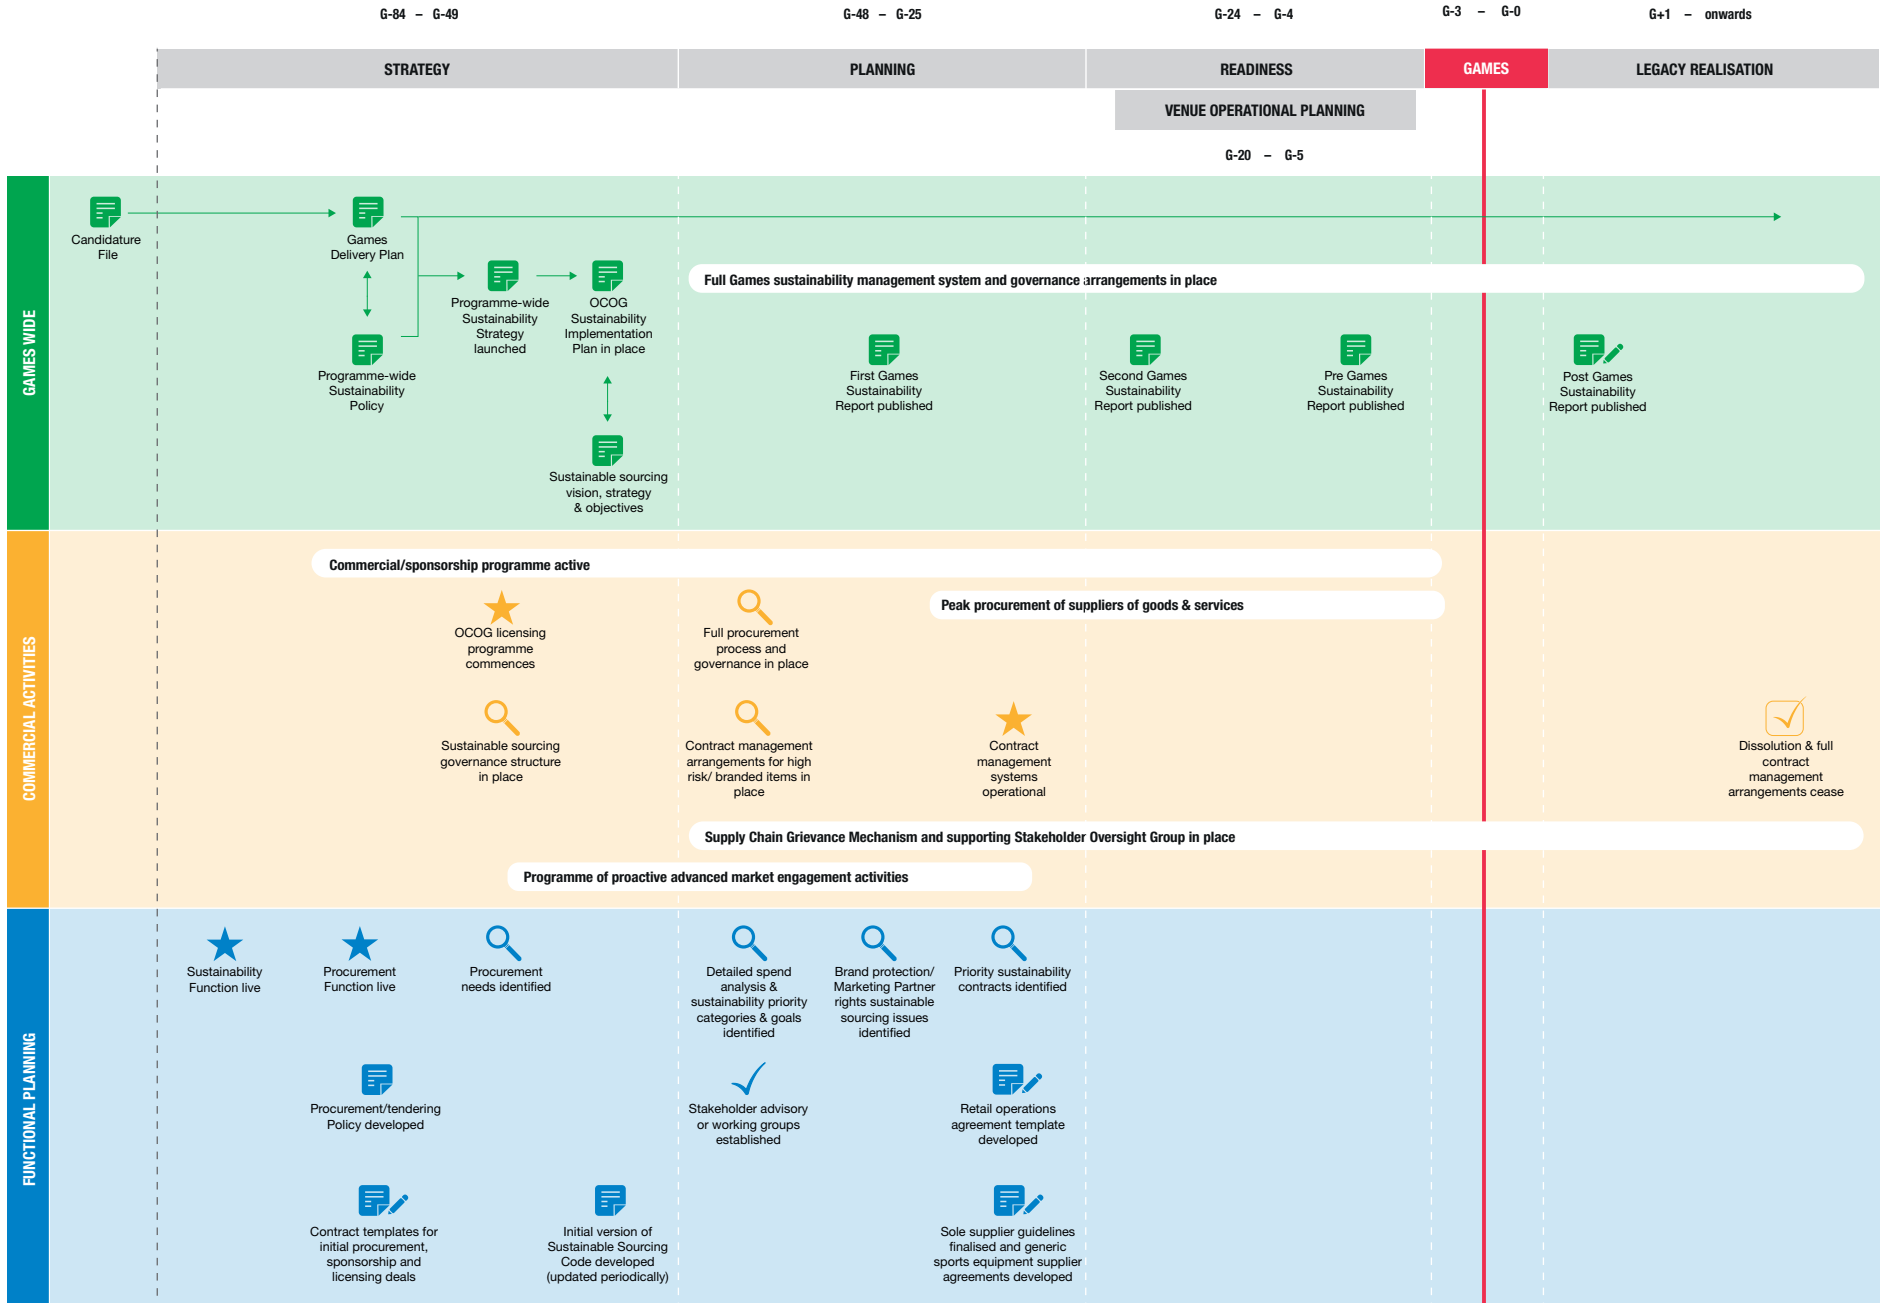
G-84 – G-49

G-48 – G-25

G-24 – G-4

G-3 – G-0

G+1 – onwards

STRATEGY

PLANNING

READINESS

GAMES

LEGACY REALISATION

VENUE OPERATIONAL PLANNING

G-20 – G-5

GAMES WIDE

Candidature File

Games Delivery Plan

Programme-wide Sustainability Strategy launched

OCOG Sustainability Implementation Plan in place

Full Games sustainability management system and governance arrangements in place

Programme-wide Sustainability Policy

First Games Sustainability Report published

Second Games Sustainability Report published

Pre Games Sustainability Report published

Post Games Sustainability Report published

Sustainable sourcing vision, strategy & objectives

COMMERCIAL ACTIVITIES

Commercial/sponsorship programme active

Peak procurement of suppliers of goods & services

OCOG licensing programme commences

Full procurement process and governance in place

Sustainable sourcing governance structure in place

Contract management arrangements for high risk/ branded items in place

Contract management systems operational

Dissolution & full contract management arrangements cease

Supply Chain Grievance Mechanism and supporting Stakeholder Oversight Group in place

Programme of proactive advanced market engagement activities

FUNCTIONAL PLANNING

Sustainability Function live

Procurement Function live

Procurement needs identified

Detailed spend analysis & sustainability priority categories & goals identified

Brand protection/ Marketing Partner rights sustainable sourcing issues identified

Priority sustainability contracts identified

Procurement/tendering Policy developed

Stakeholder advisory or working groups established

Retail operations agreement template developed

Contract templates for initial procurement, sponsorship and licensing deals

Initial version of Sustainable Sourcing Code developed (updated periodically)

Sole supplier guidelines finalised and generic sports equipment supplier agreements developed